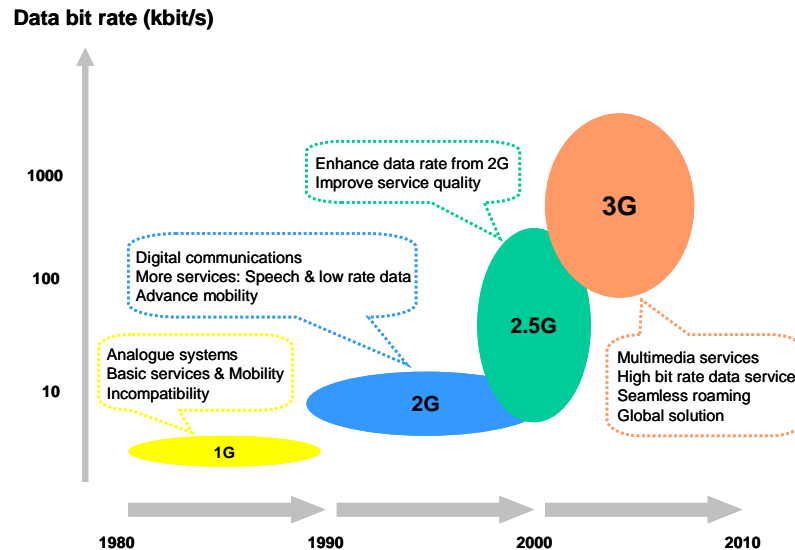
Data bit rate (kbit/s)

1000

100

10

Enhance data rate from 2G
Improve service quality

Digital communications
More services: Speech & low rate data
Advance mobility

Analogue systems
Basic services & Mobility
Incompatibility

3G

2.5G

2G

1G

Multimedia services
High bit rate data service
Seamless roaming
Global solution

1980

1990

2000

2010